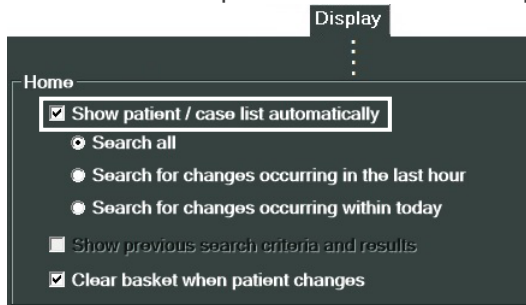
Display

Home

Show patient / case list automatically

Search all

Search for changes occurring in the last hour

Search for changes occurring within today

Show previous search criteria and results

Clear basket when patient changes